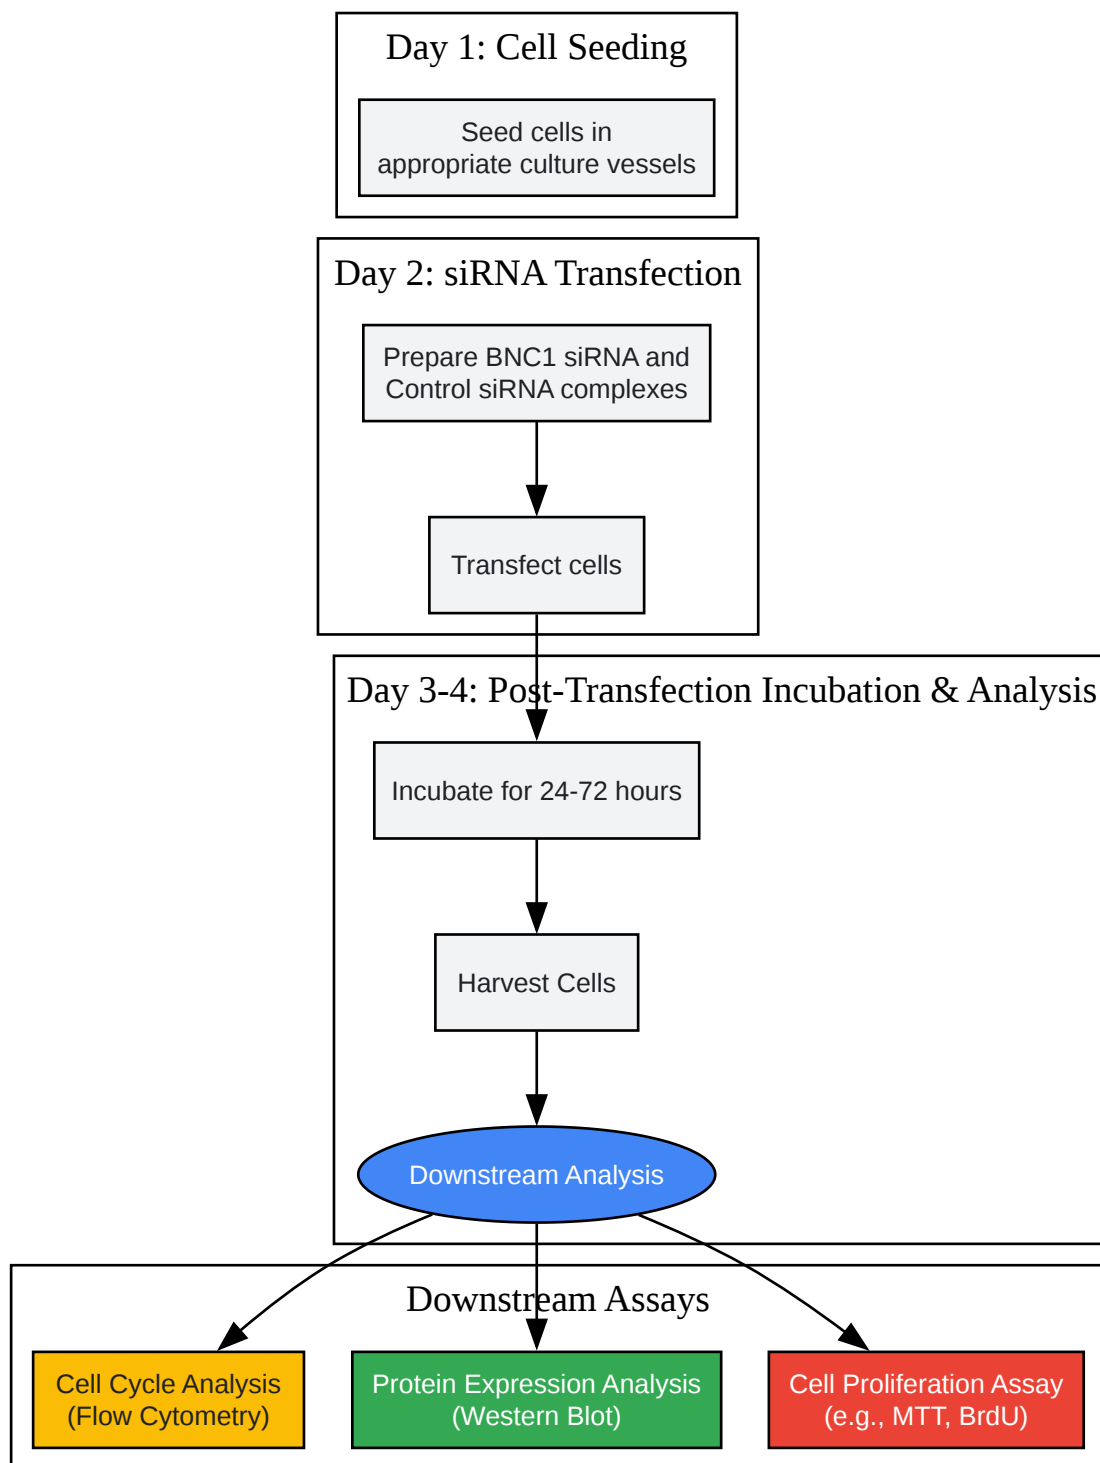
Day 1: Cell Seeding

Seed cells in appropriate culture vessels

Day 2: siRNA Transfection

Prepare BNC1 siRNA and Control siRNA complexes

Transfect cells

Day 3-4: Post-Transfection Incubation & Analysis

Incubate for 24-72 hours

Harvest Cells

Downstream Analysis

Downstream Assays

Cell Cycle Analysis (Flow Cytometry)

Protein Expression Analysis (Western Blot)

Cell Proliferation Assay (e.g., MTT, BrdU)